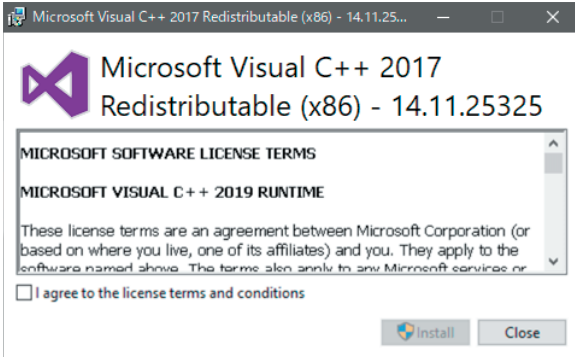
Microsoft Visual C++ 2017 Redistributable (x86) - 14.11.25...

Microsoft Visual C++ 2017 Redistributable (x86) - 14.11.25325

MICROSOFT SOFTWARE LICENSE TERMS

MICROSOFT VISUAL C++ 2019 RUNTIME

These license terms are an agreement between Microsoft Corporation (or based on where you live, one of its affiliates) and you. They apply to the software named above. The terms also apply to any Microsoft services or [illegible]

I agree to the license terms and conditions

Install

Close